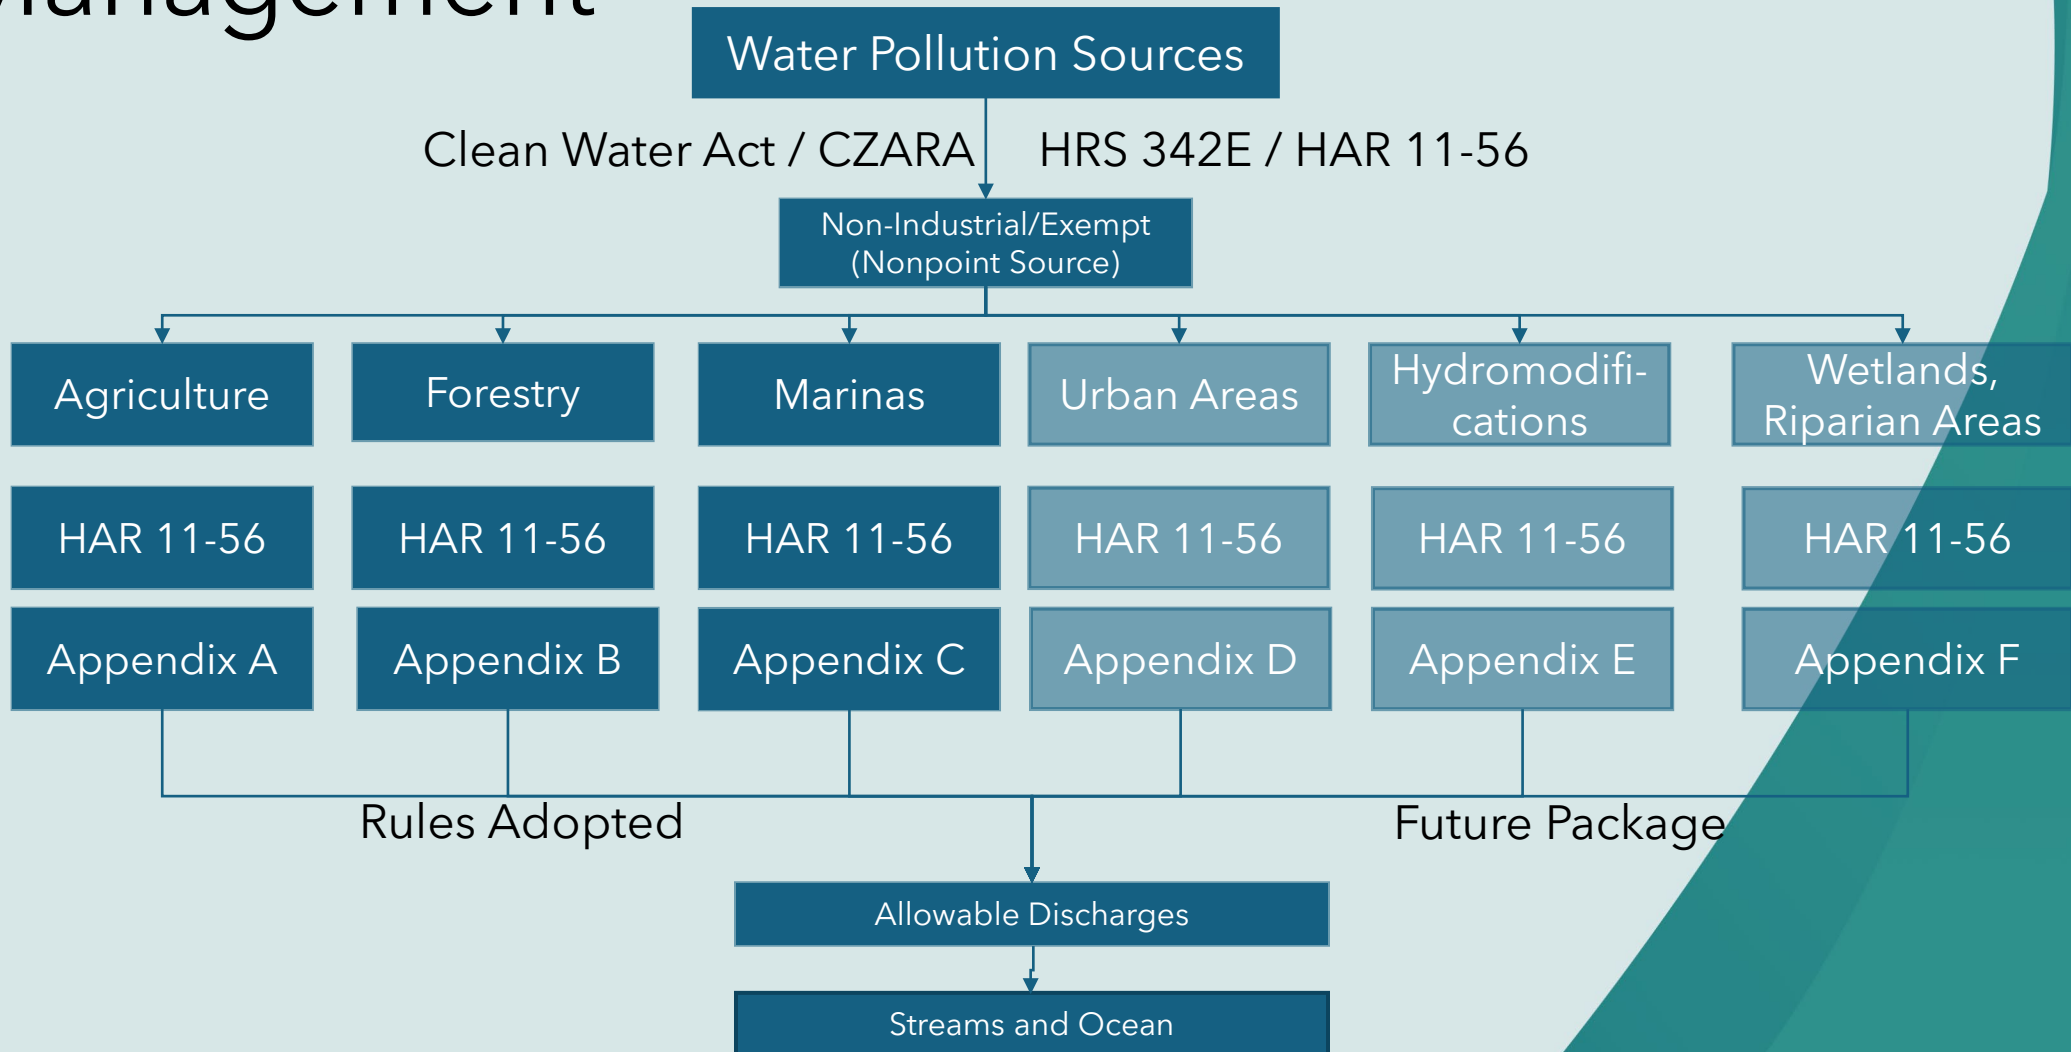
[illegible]anagement

Water Pollution Sources

Clean Water Act / CZARA

HRS 342E / HAR 11-56

Non-Industrial/Exempt (Nonpoint Source)

Agriculture

Forestry

Marinas

Urban Areas

Hydromodifications

Wetlands, Riparian Areas

HAR 11-56

HAR 11-56

HAR 11-56

HAR 11-56

HAR 11-56

HAR 11-56

Appendix A

Appendix B

Appendix C

Appendix D

Appendix E

Appendix F

Rules Adopted

Future Package

Allowable Discharges

Streams and Ocean